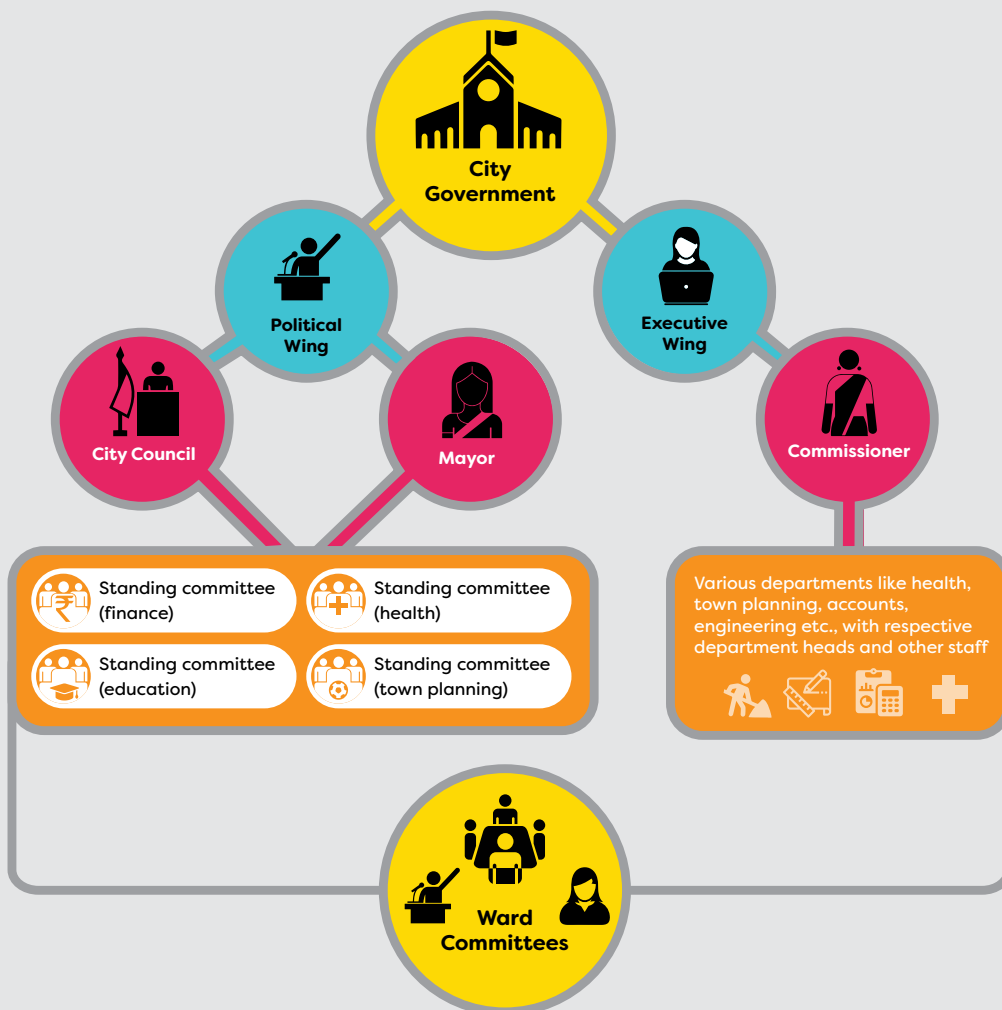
City Government

Political Wing

Executive Wing

City Council

Mayor

Commissioner

Standing committee (finance)

Standing committee (health)

Standing committee (education)

Standing committee (town planning)

Various departments like health, town planning, accounts, engineering etc., with respective department heads and other staff

Ward Committees